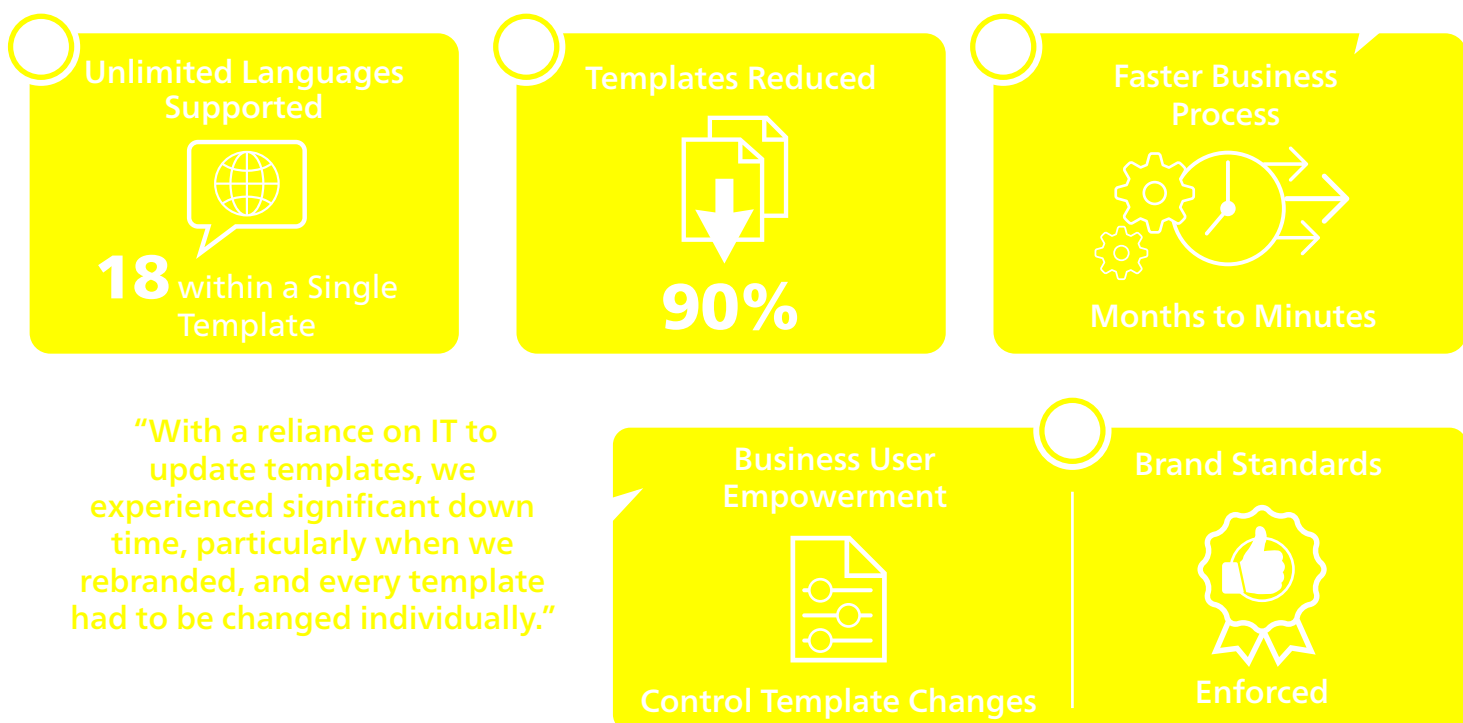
Unlimited Languages Supported

18 within a Single Template

Templates Reduced

90%

Faster Business Process

Months to Minutes

“With a reliance on IT to update templates, we experienced significant down time, particularly when we rebranded, and every template had to be changed individually.”

Business User Empowerment

Control Template Changes

Brand Standards

Enforced